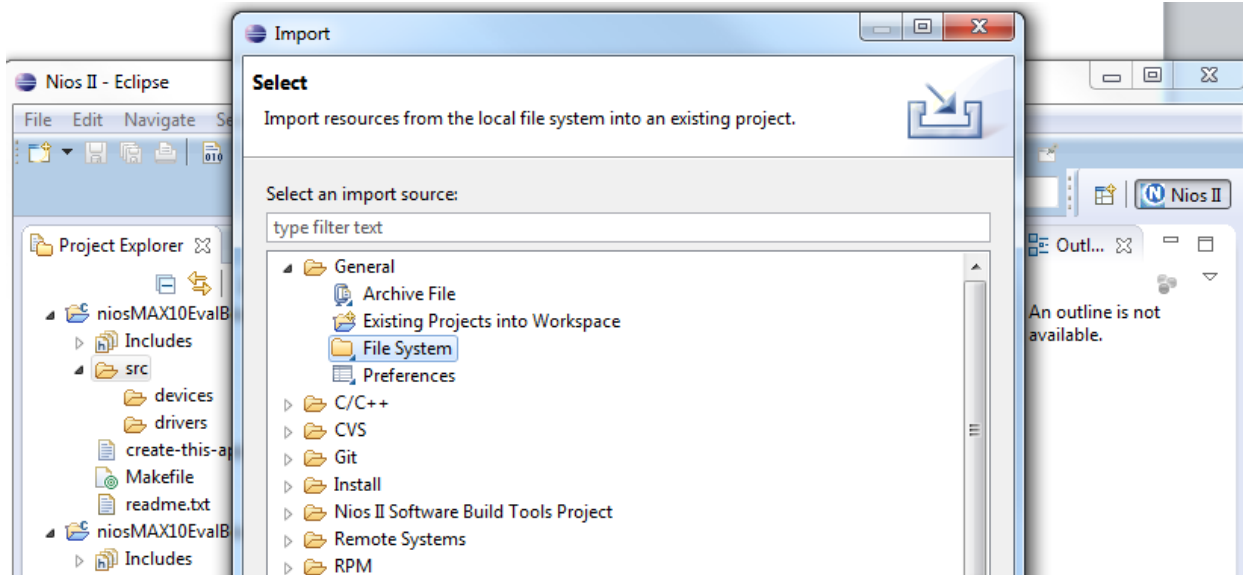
Nios II - Eclipse

File Edit Navigate Se

Project Explorer

niosMAX10EvalB
Includes
src
devices
drivers
create-this-ap
Makefile
readme.txt
niosMAX10EvalB
Includes

Nios II

Outl

An outline is not available.

Import

Select

Import resources from the local file system into an existing project.

Select an import source:

type filter text

General
Archive File
Existing Projects into Workspace
File System
Preferences
C/C++
CVS
Git
Install
Nios II Software Build Tools Project
Remote Systems
RPM